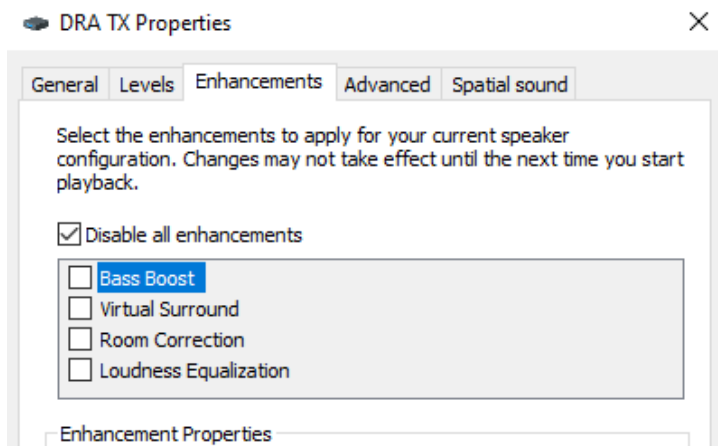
DRA TX Properties

×

General | Levels | Enhancements | Advanced | Spatial sound

Select the enhancements to apply for your current speaker configuration. Changes may not take effect until the next time you start playback.

☑ Disable all enhancements

☐ Bass Boost
☐ Virtual Surround
☐ Room Correction
☐ Loudness Equalization

Enhancement Properties